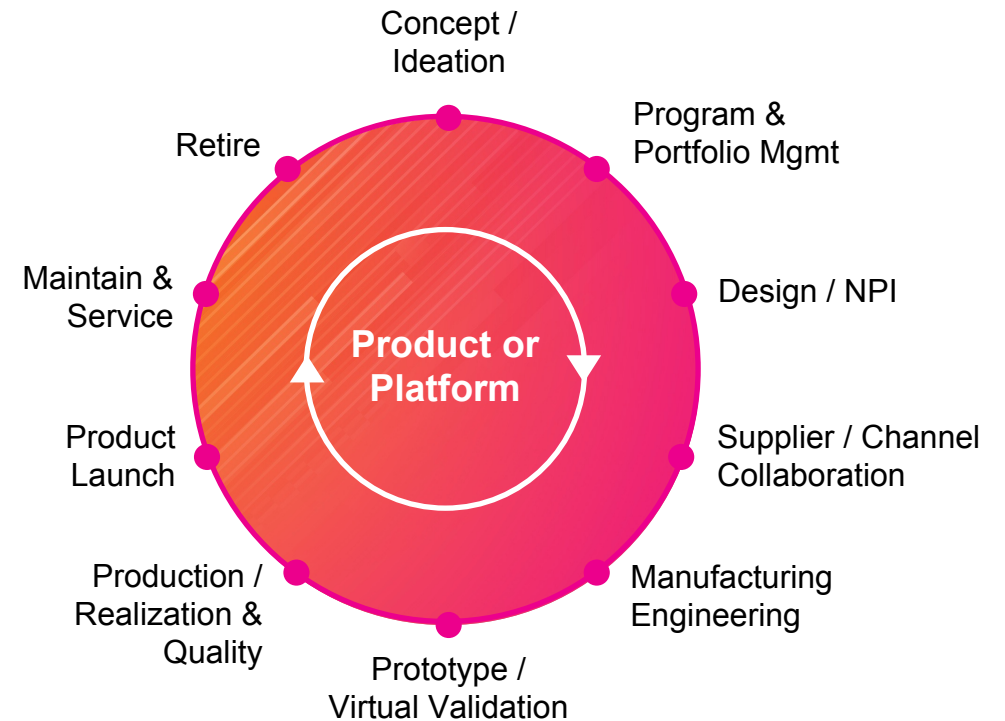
Concept / Ideation

Program & Portfolio Mgmt

Design / NPI

Supplier / Channel Collaboration

Manufacturing Engineering

Prototype / Virtual Validation

Production / Realization & Quality

Product Launch

Maintain & Service

Retire

Product or Platform